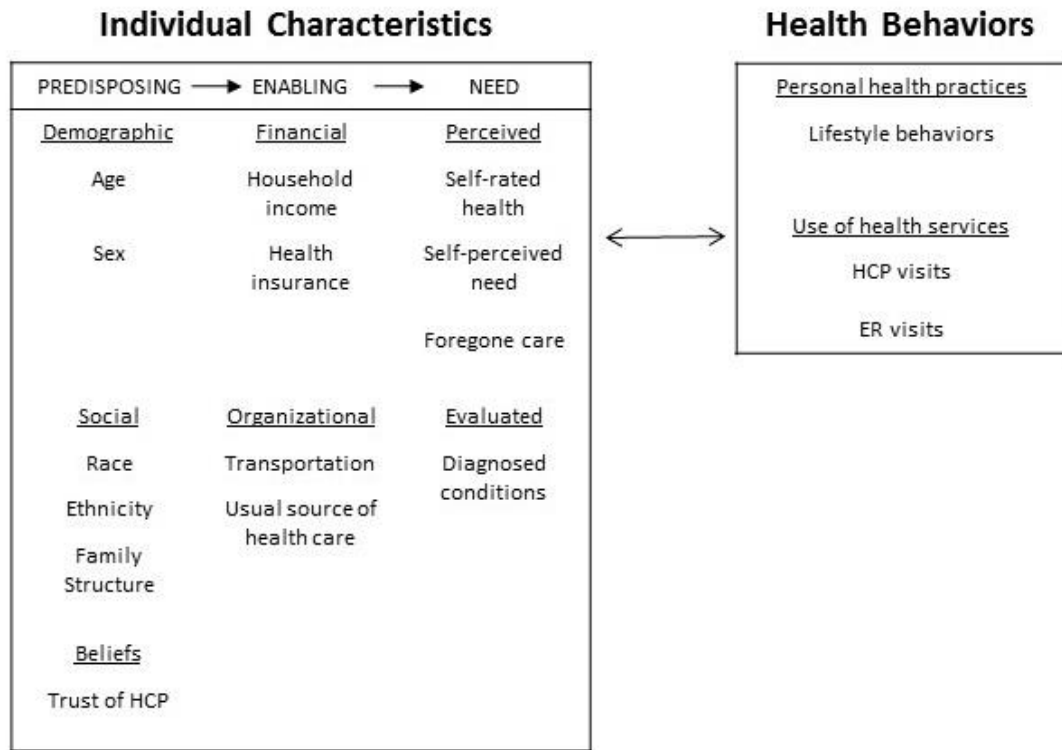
Individual Characteristics

PREDISPOSING → ENABLING → NEED

Demographic

Age

Sex

Social

Race

Ethnicity

Family Structure

Beliefs

Trust of HCP

Financial

Household income

Health insurance

Organizational

Transportation

Usual source of health care

Perceived

Self-rated health

Self-perceived need

Foregone care

Evaluated

Diagnosed conditions

Health Behaviors

Personal health practices

Lifestyle behaviors

Use of health services

HCP visits

ER visits